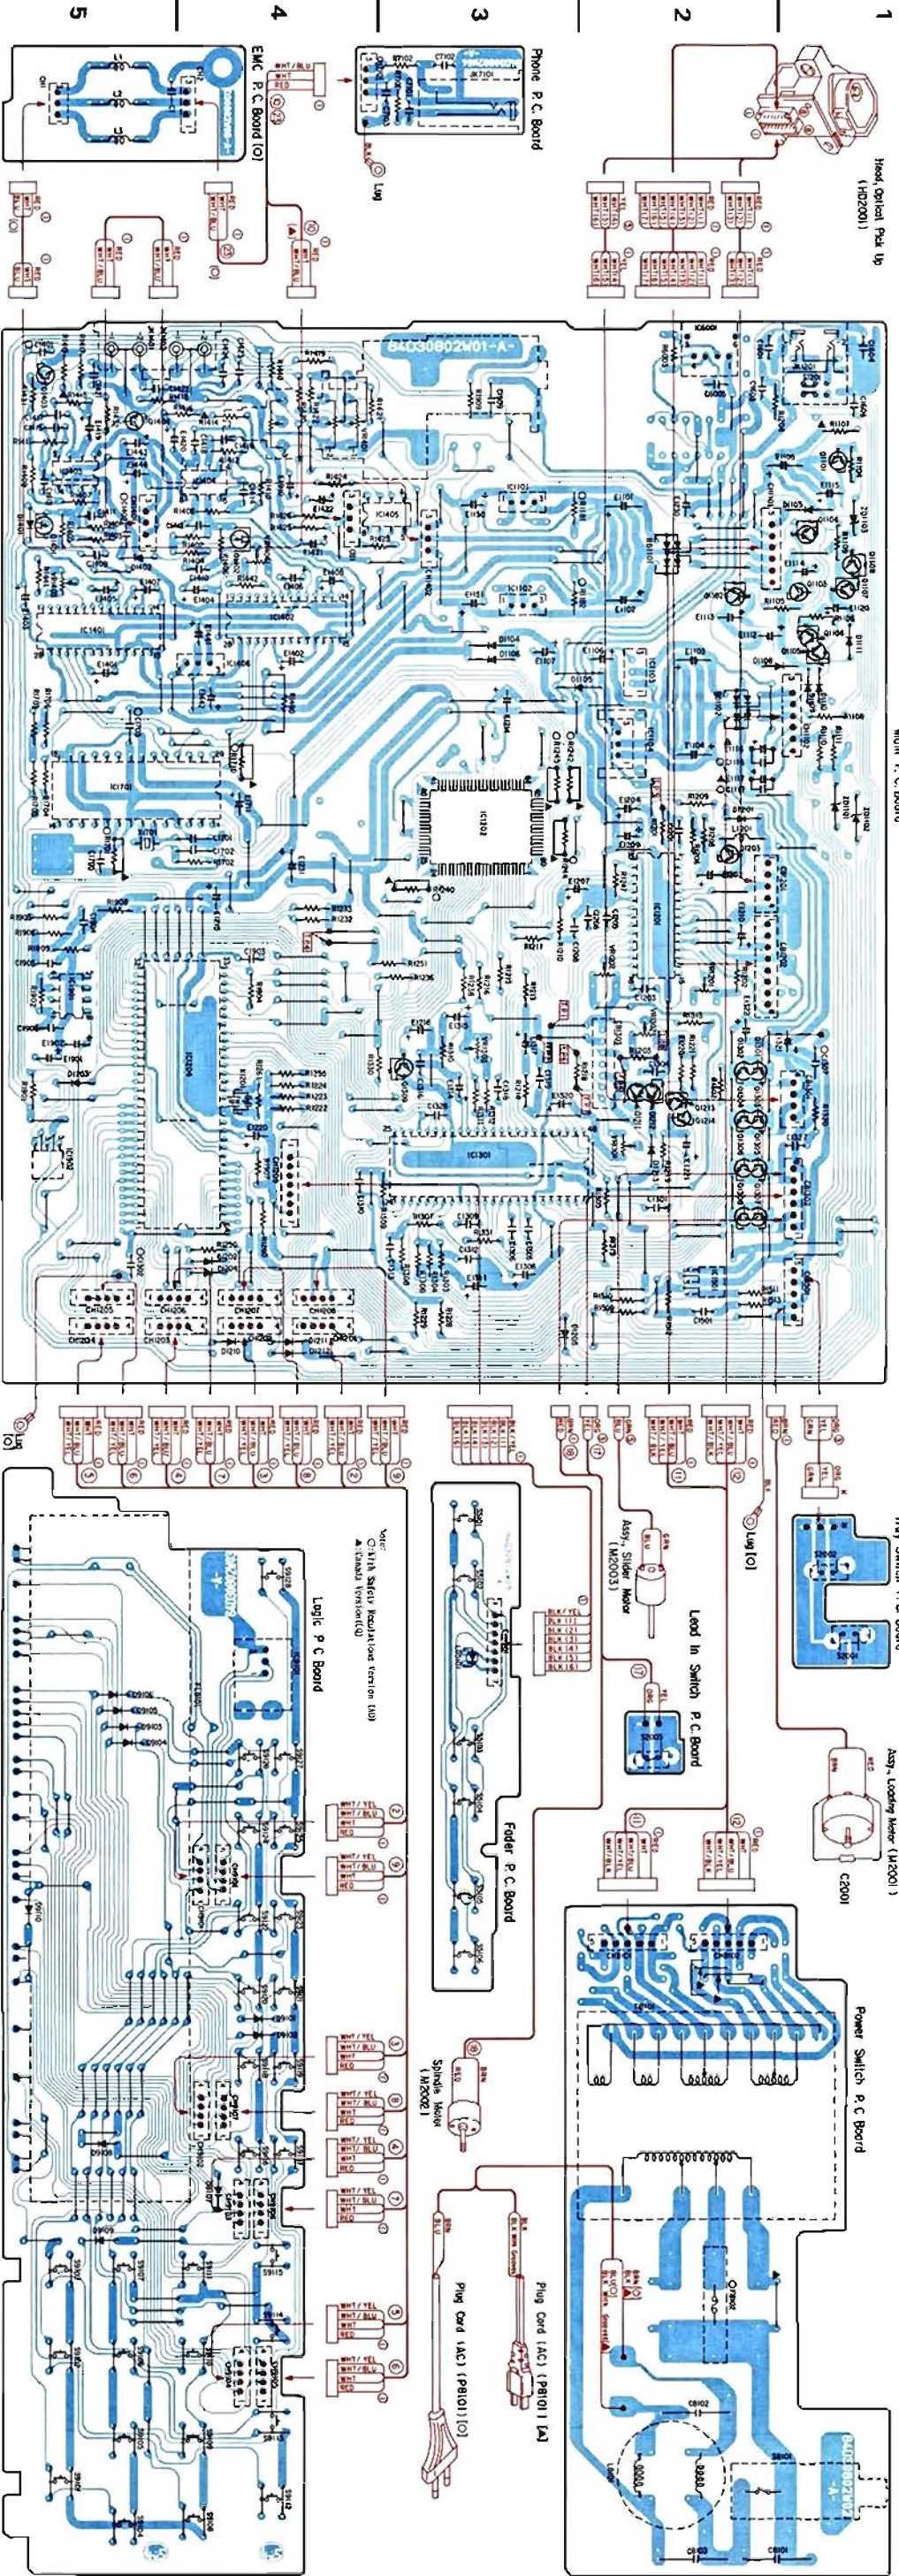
1
2
3
4
5
Head, Optical Pick Up (M2001)
Phone P.C. Board
Lug
EMC P.C. Board (O)
Main P.C. Board
84030802W01-A-
Lug (O)
Assy., Slider Motor (M2003)
Lead In Switch P.C. Board
Assy., Loading Motor (M2001)
Fader P.C. Board
Logic P.C. Board
Power Switch P.C. Board
Spindle Motor (M2002)
Plug Cord (AC) (PB101) (A)
Plug Cord (AC) (PB101) (O)
Note:
(O): With Safety Regulations Version (O)
(A): Canada Version (A)